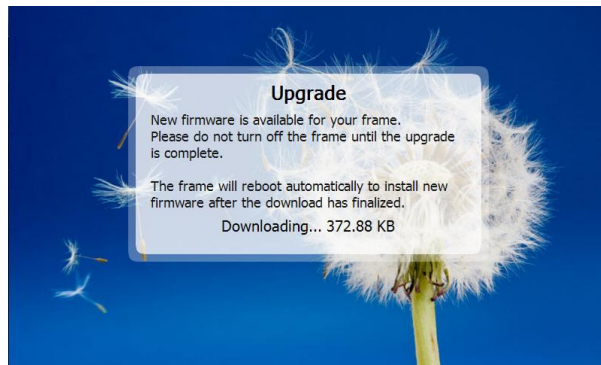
Upgrade

New firmware is available for your frame. Please do not turn off the frame until the upgrade is complete.

The frame will reboot automatically to install new firmware after the download has finalized.

Downloading... 372.88 KB